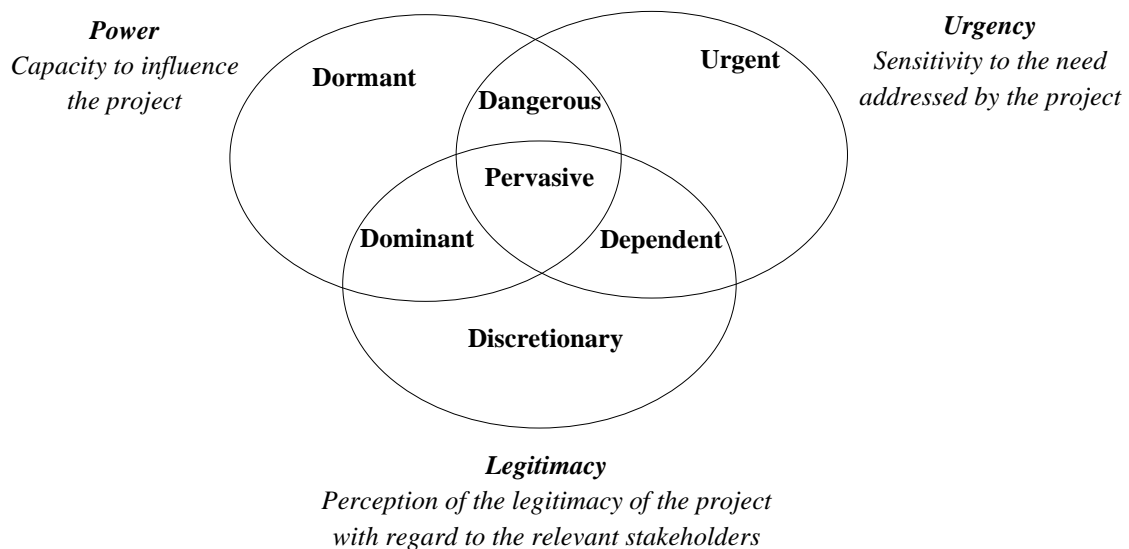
*Power*
*Capacity to influence the project*

Dormant

Dangerous

Urgent

*Urgency*
*Sensitivity to the need addressed by the project*

Pervasive

Dominant

Dependent

Discretionary

*Legitimacy*
*Perception of the legitimacy of the project with regard to the relevant stakeholders*